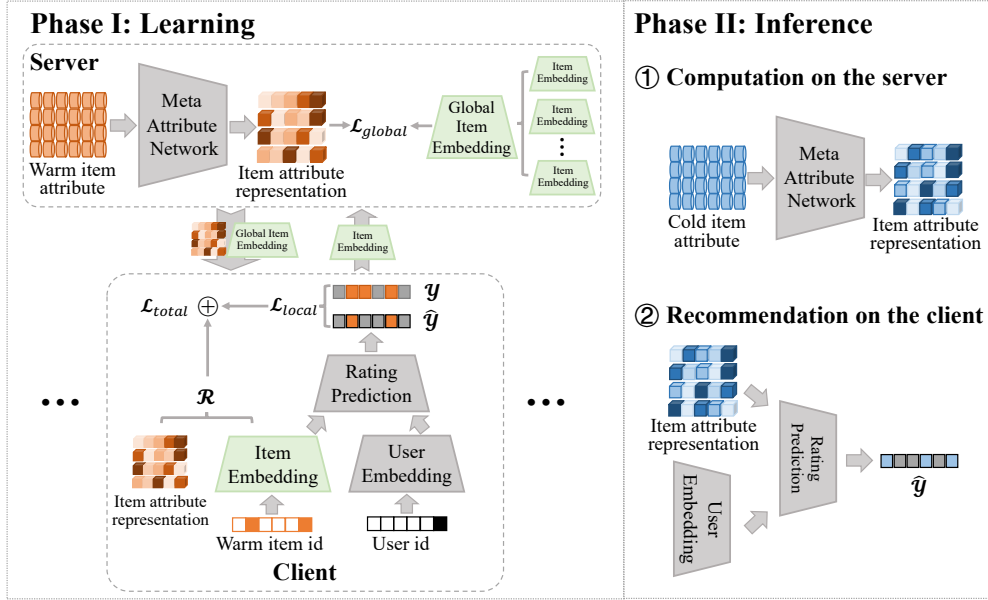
Phase I: Learning

Server

Warm item attribute

Meta Attribute Network

Item attribute representation

$\mathcal{L}_{global}$

Global Item Embedding

Item Embedding

Item Embedding

Item Embedding

Global Item Embedding

Item Embedding

$\mathcal{L}_{total}$ $\oplus$

$\mathcal{L}_{local}$

$\boldsymbol{y}$

$\hat{\boldsymbol{y}}$

$\mathcal{R}$

Rating Prediction

• • •

• • •

Item attribute representation

Item Embedding

User Embedding

Warm item id

User id

Client

Phase II: Inference

① Computation on the server

Cold item attribute

Meta Attribute Network

Item attribute representation

② Recommendation on the client

Item attribute representation

Rating Prediction

User Embedding

$\hat{\boldsymbol{y}}$